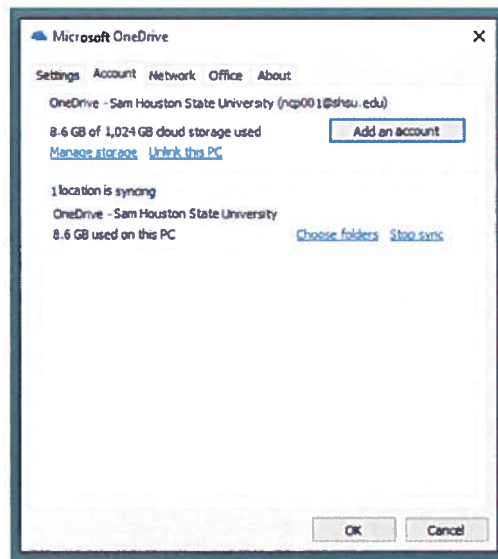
Microsoft OneDrive

×

Settings Account Network Office About

OneDrive - Sam Houston State University (ncp001@shsu.edu)

8.6 GB of 1,024 GB cloud storage used

Add an account

Manage storage Unlink this PC

1 location is syncing

OneDrive - Sam Houston State University

8.6 GB used on this PC

Choose folders Stop sync

OK Cancel